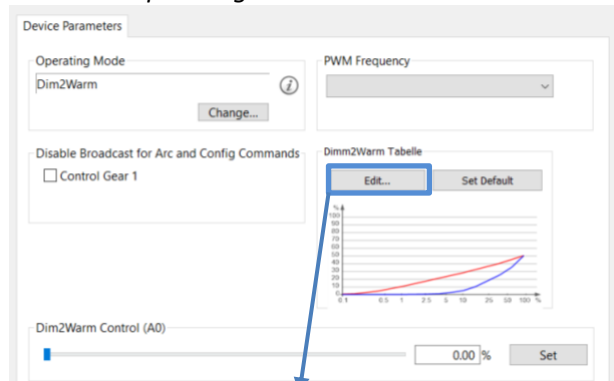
Device Parameters

Operating Mode

Dim2Warm

Change...

PWM Frequency

Disable Broadcast for Arc and Config Commands

Control Gear 1

Dimm2Warm Tabelle

Edit...

Set Default

%
100
90
80
70
60
50
40
30
20
10
0

0.1 0.5 1 2.5 5 10 25 50 100 %

Dim2Warm Control (A0)

0.00 %

Set